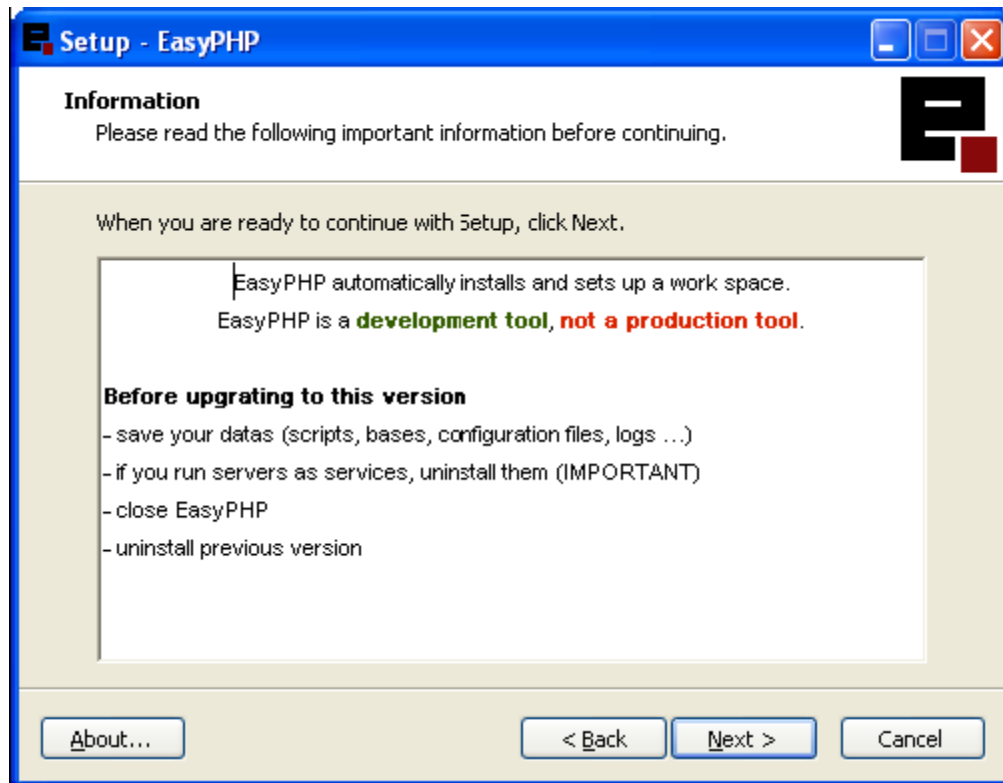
Setup - EasyPHP

Information

Please read the following important information before continuing.

When you are ready to continue with Setup, click Next.

EasyPHP automatically installs and sets up a work space.

EasyPHP is a development tool, not a production tool.

Before upgrating to this version

- save your datas (scripts, bases, configuration files, logs ...)

- if you run servers as services, uninstall them (IMPORTANT)

- close EasyPHP

- uninstall previous version

About...

< Back

Next >

Cancel